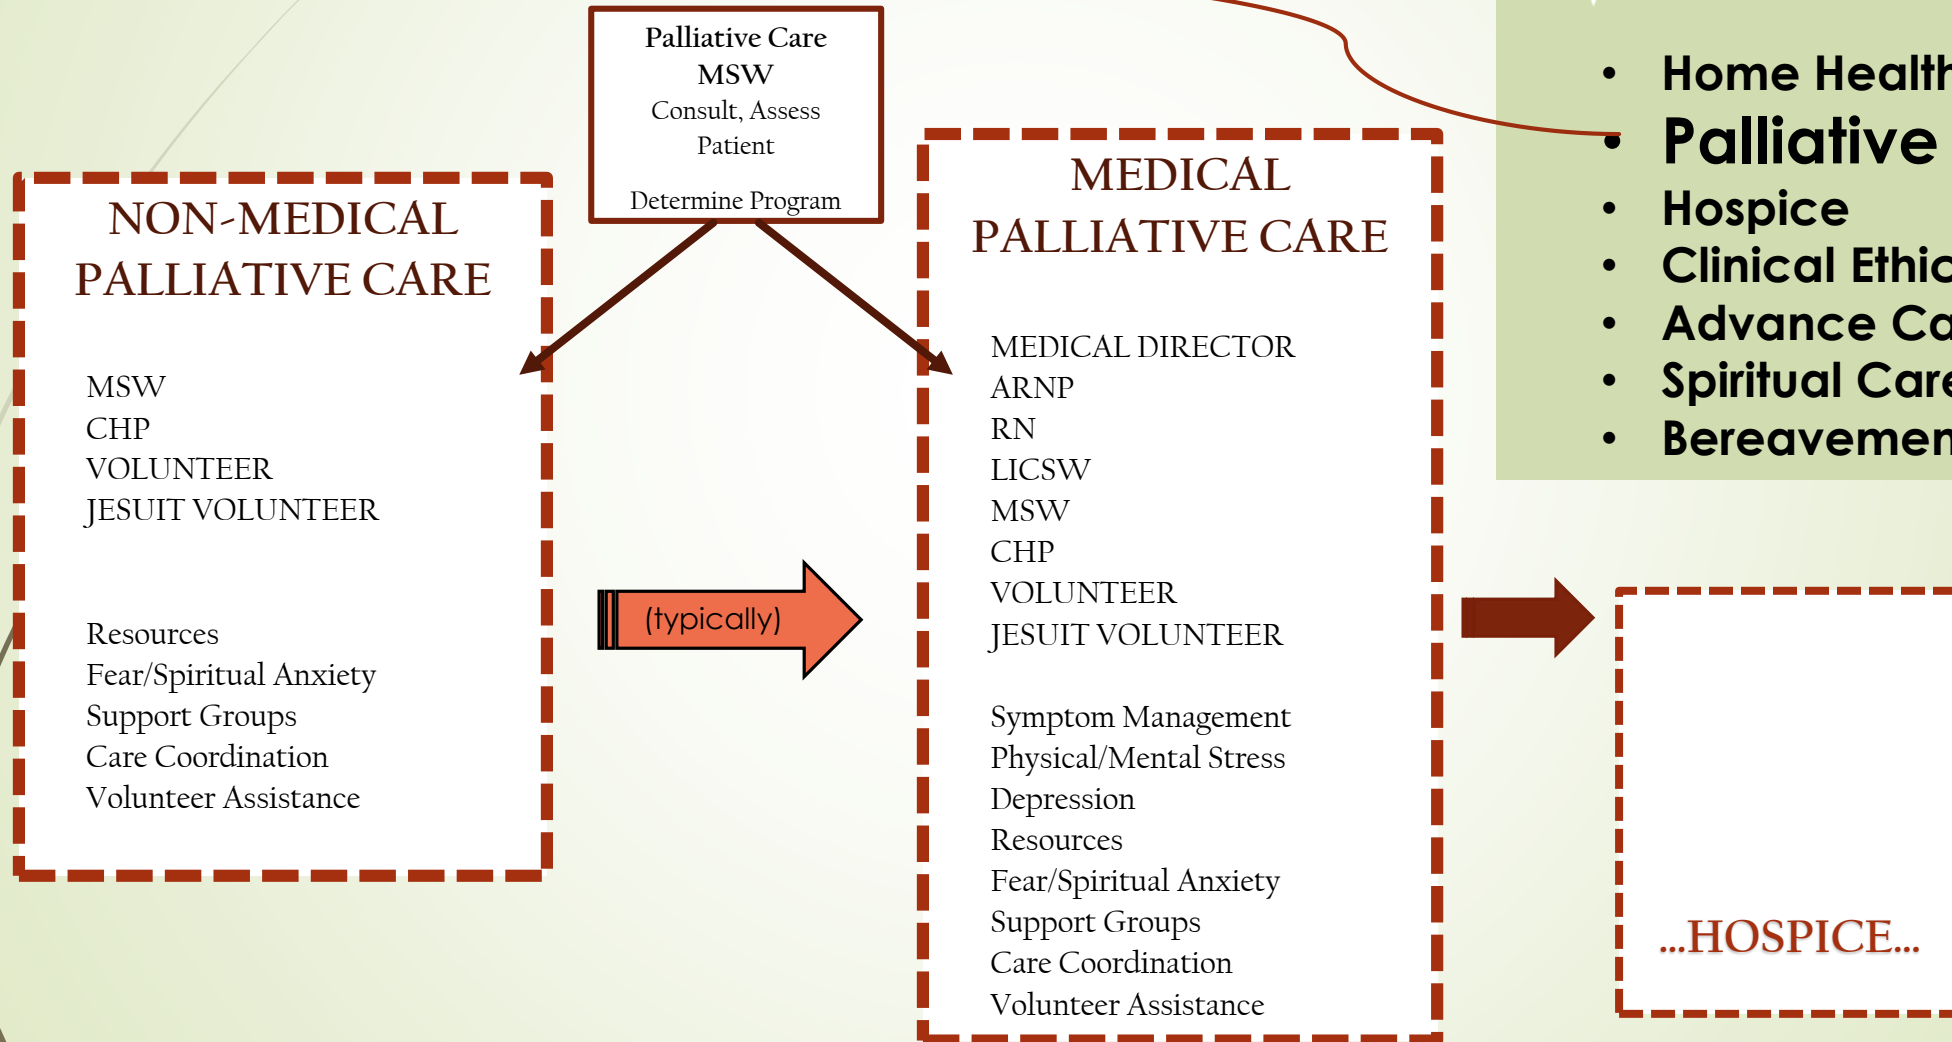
Palliative Care
MSW
Consult, Assess
Patient

Determine Program

NON-MEDICAL
PALLIATIVE CARE

MSW
CHP
VOLUNTEER
JESUIT VOLUNTEER

Resources
Fear/Spiritual Anxiety
Support Groups
Care Coordination
Volunteer Assistance

(typically)

MEDICAL
PALLIATIVE CARE

MEDICAL DIRECTOR
ARNP
RN
LICSW
MSW
CHP
VOLUNTEER
JESUIT VOLUNTEER

Symptom Management
Physical/Mental Stress
Depression
Resources
Fear/Spiritual Anxiety
Support Groups
Care Coordination
Volunteer Assistance

• Home Health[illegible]
• Palliative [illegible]
• Hospice
• Clinical Ethic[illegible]
• Advance Ca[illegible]
• Spiritual Care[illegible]
• Bereavemen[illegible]

...HOSPICE...